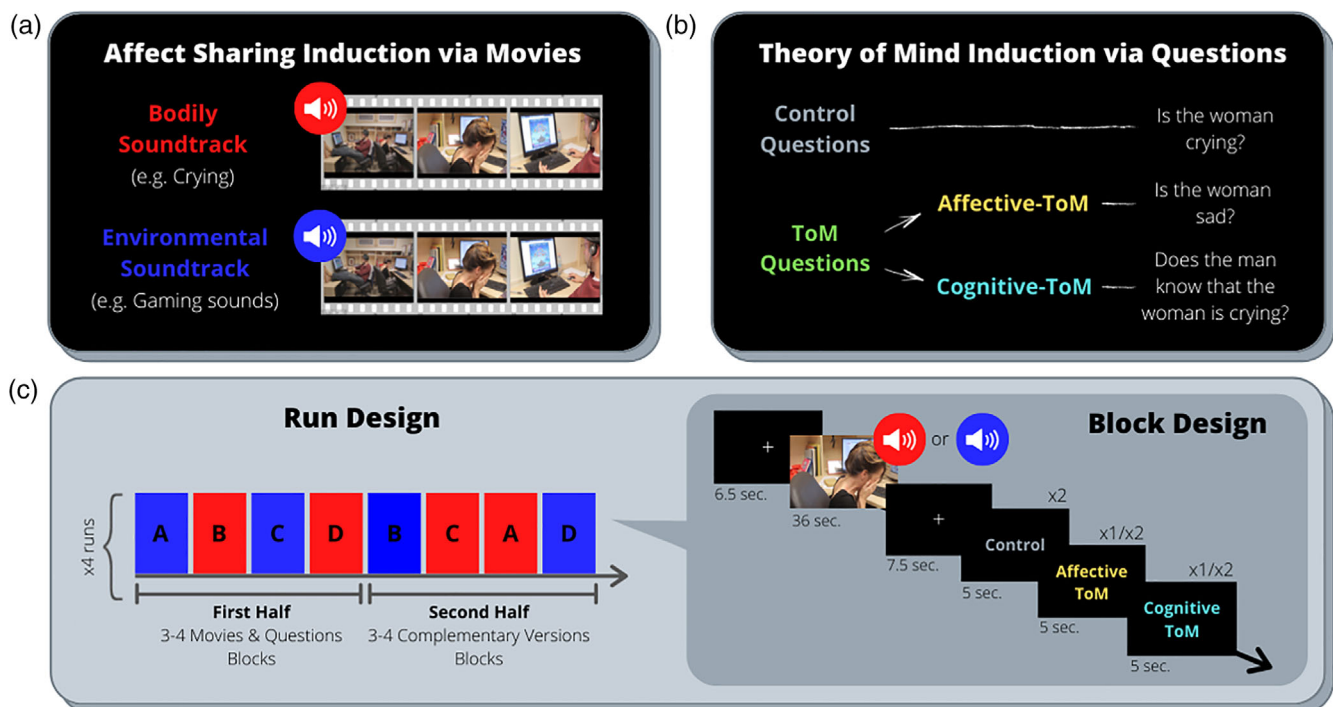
(a)

Affect Sharing Induction via Movies

Bodily Soundtrack
(e.g. Crying)

Environmental Soundtrack
(e.g. Gaming sounds)

(b)

Theory of Mind Induction via Questions

Control Questions

Is the woman crying?

ToM Questions

Affective-ToM

Is the woman sad?

Cognitive-ToM

Does the man know that the woman is crying?

(c)

Run Design

x4 runs

| A | B | C | D | B | C | A | D |
|---|---|---|---|---|---|---|---|

First Half
3-4 Movies & Questions Blocks

Second Half
3-4 Complementary Versions Blocks

Block Design

+

or

6.5 sec.

36 sec.

+

7.5 sec.

x2

Control

5 sec.

x1/x2

Affective ToM

5 sec.

x1/x2

Cognitive ToM

5 sec.